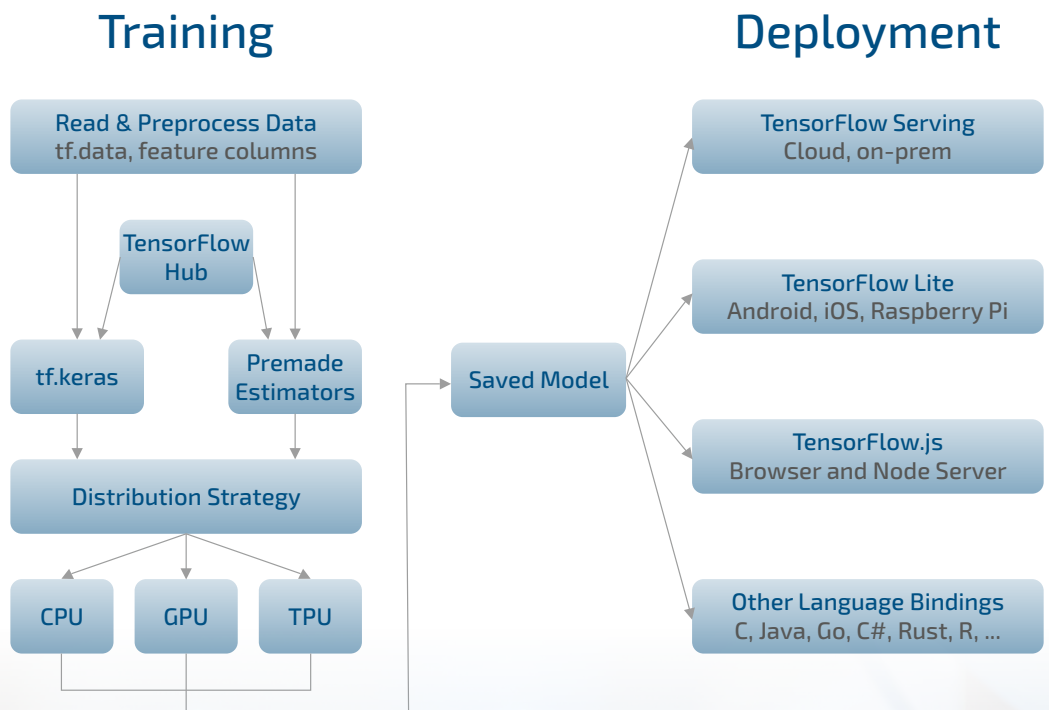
Training

Deployment

Read & Preprocess Data
tf.data, feature columns

TensorFlow Hub

tf.keras

Premade Estimators

Distribution Strategy

CPU

GPU

TPU

Saved Model

TensorFlow Serving
Cloud, on-prem

TensorFlow Lite
Android, iOS, Raspberry Pi

TensorFlow.js
Browser and Node Server

Other Language Bindings
C, Java, Go, C#, Rust, R, ...